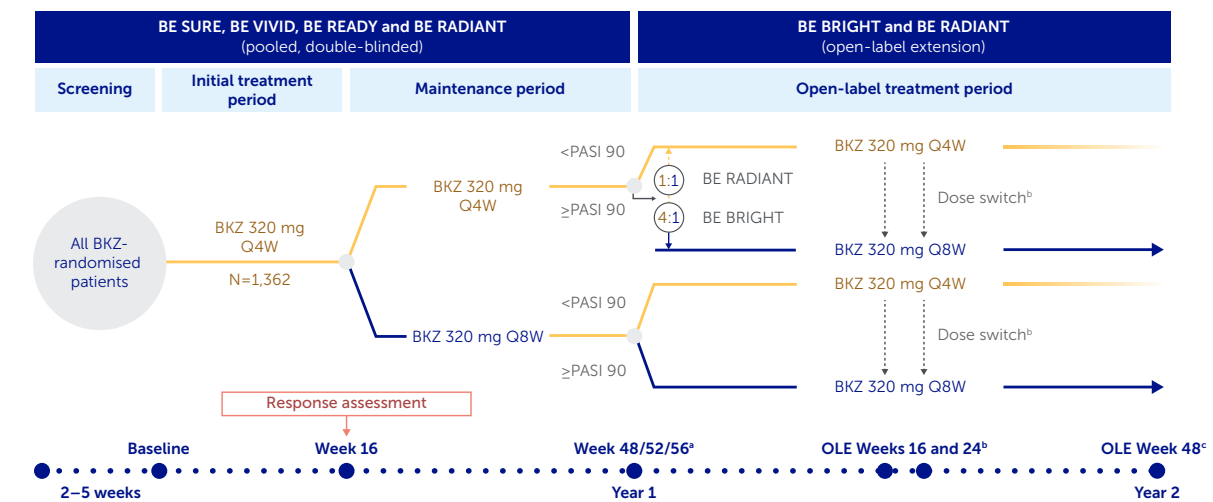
BE SURE, BE VIVID, BE READY and BE RADIANT
(pooled, double-blinded)

BE BRIGHT and BE RADIANT
(open-label extension)

Screening

Initial treatment period

Maintenance period

Open-label treatment period

All BKZ-randomised patients

BKZ 320 mg Q4W

N=1,362

BKZ 320 mg Q4W

<PASI 90

≥PASI 90

1:1 BE RADIANT

4:1 BE BRIGHT

BKZ 320 mg Q4W

Dose switch$^b$

BKZ 320 mg Q8W

BKZ 320 mg Q8W

<PASI 90

≥PASI 90

BKZ 320 mg Q4W

Dose switch$^b$

BKZ 320 mg Q8W

Response assessment

Baseline

Week 16

Week 48/52/56$^a$

OLE Weeks 16 and 24$^b$

OLE Week 48$^c$

2–5 weeks

Year 1

Year 2